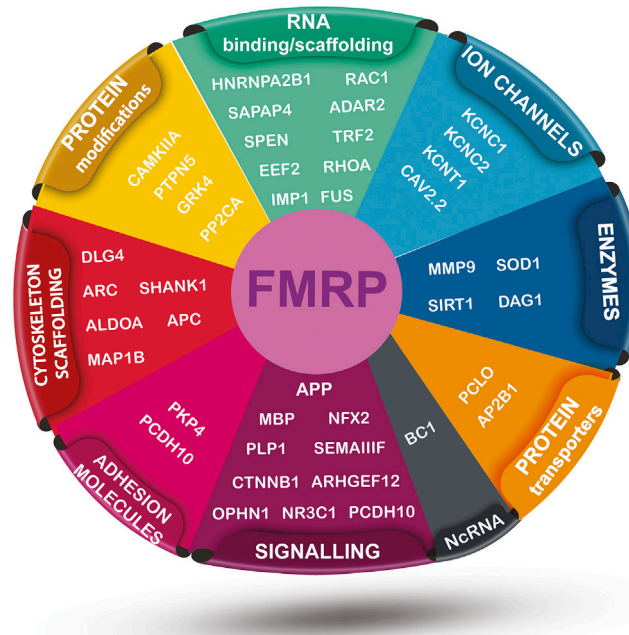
RNA
binding/scaffolding

HNRNPA2B1
RAC1
SAPAP4
ADAR2
SPEN
TRF2
EEF2
RHOA
IMP1
FUS

ION CHANNELS

KCNC1
KCNC2
KCNT1
CAV2.2

ENZYMES

MMP9
SOD1
SIRT1
DAG1

PROTEIN
transporters

PCLO
AP2B1

NcRNA

BC1

SIGNALLING

APP
MBP
NFX2
PLP1
SEMAIIIF
CTNNB1
ARHGEF12
OPHN1
NR3C1
PCDH10

ADHESION
MOLECULES

PKP4
PCDH10

CYTOSKELETON
SCAFFOLDING

DLG4
ARC
SHANK1
ALDOA
APC
MAP1B

PROTEIN
modifications

CAMKIIA
PTPN5
GRK4
PP2CA

FMRP